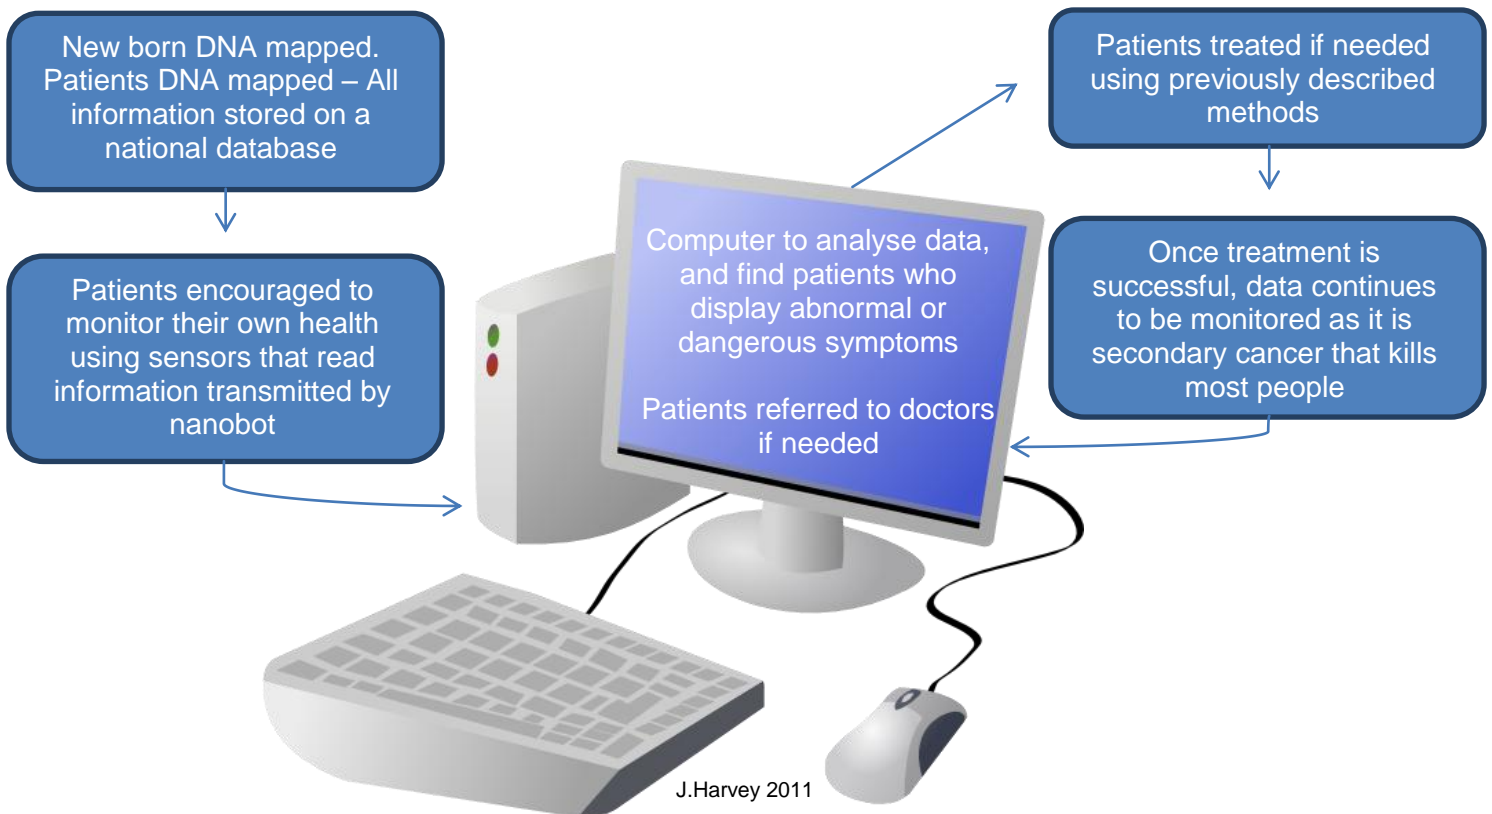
New born DNA mapped. Patients DNA mapped – All information stored on a national database

Patients encouraged to monitor their own health using sensors that read information transmitted by nanobot

Computer to analyse data, and find patients who display abnormal or dangerous symptoms

Patients referred to doctors if needed

Patients treated if needed using previously described methods

Once treatment is successful, data continues to be monitored as it is secondary cancer that kills most people

J.Harvey 2011